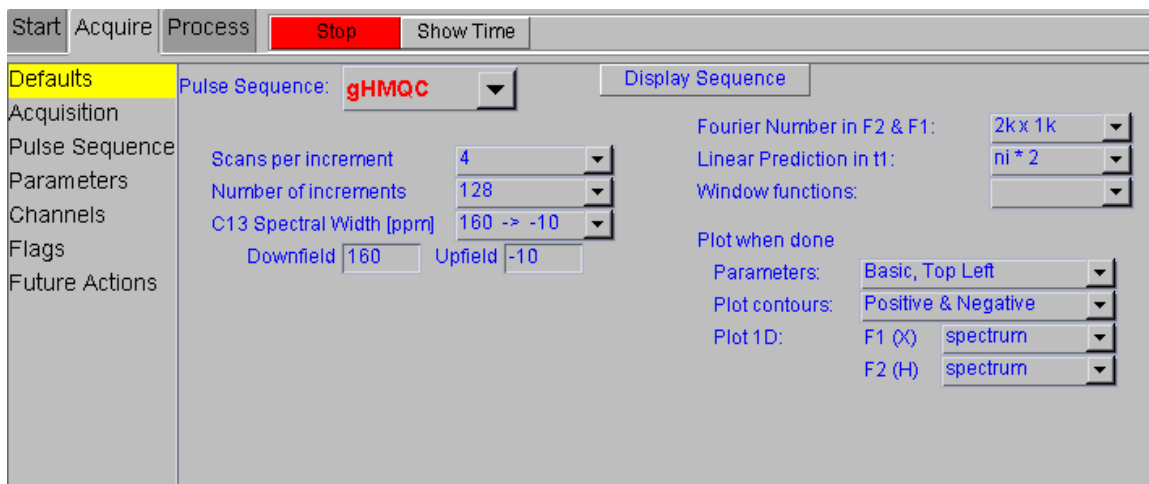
Start Acquire Process Stop Show Time

Defaults
Acquisition
Pulse Sequence
Parameters
Channels
Flags
Future Actions

Pulse Sequence: gHMQC

Display Sequence

Scans per increment 4
Number of increments 128
C13 Spectral Width [ppm] 160 -> -10
Downfield 160 Upfield -10

Fourier Number in F2 & F1: 2k x 1k
Linear Prediction in t1: ni * 2
Window functions:

Plot when done
Parameters: Basic, Top Left
Plot contours: Positive & Negative
Plot 1D: F1 (X) spectrum
F2 (H) spectrum